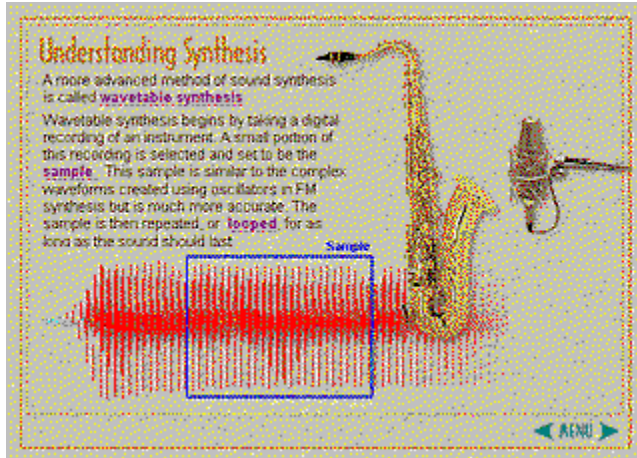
Understanding Synthesis

A more advanced method of sound synthesis is called wavetable synthesis

Wavetable synthesis begins by taking a digital recording of an instrument. A small portion of this recording is selected and set to be the sample. This sample is similar to the complex waveforms created using oscillators in FM synthesis but is much more accurate. The sample is then repeated, or looped, for as long as the sound should last.

Sample

MENU